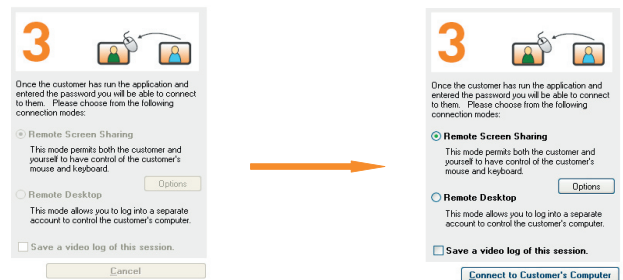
3

Once the customer has run the application and entered the password you will be able to connect to them. Please choose from the following connection modes:

Remote Screen Sharing

This mode permits both the customer and yourself to have control of the customer's mouse and keyboard.

Options

Remote Desktop

This mode allows you to log into a separate account to control the customer's computer.

Save a video log of this session.

Cancel

3

Once the customer has run the application and entered the password you will be able to connect to them. Please choose from the following connection modes:

Remote Screen Sharing

This mode permits both the customer and yourself to have control of the customer's mouse and keyboard.

Options

Remote Desktop

This mode allows you to log into a separate account to control the customer's computer.

Save a video log of this session.

Connect to Customer's Computer